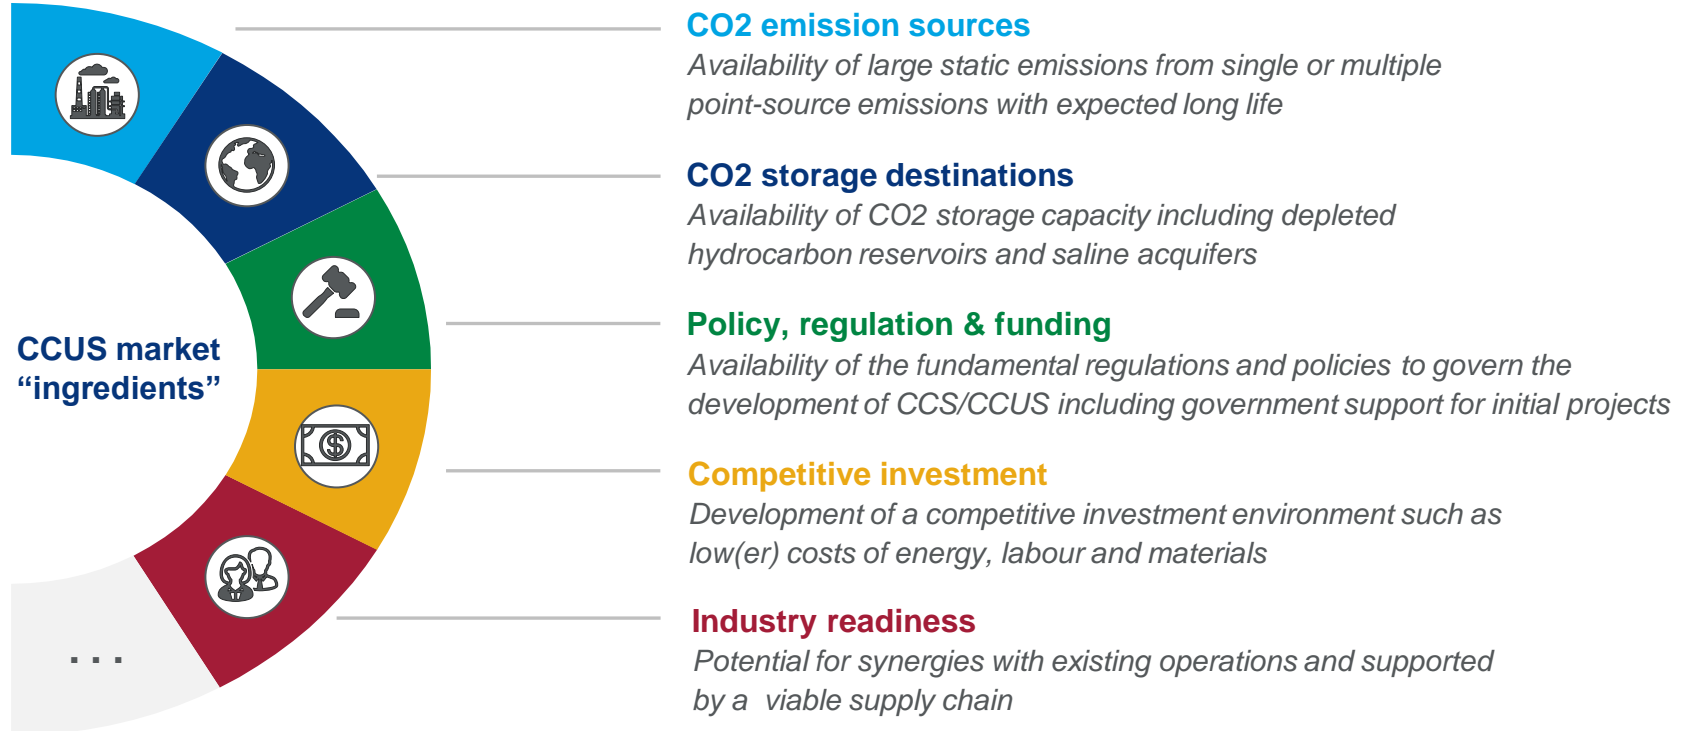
CCUS market "ingredients"

...

CO2 emission sources
Availability of large static emissions from single or multiple point-source emissions with expected long life

CO2 storage destinations
Availability of CO2 storage capacity including depleted hydrocarbon reservoirs and saline acquifers

Policy, regulation & funding
Availability of the fundamental regulations and policies to govern the development of CCS/CCUS including government support for initial projects

Competitive investment
Development of a competitive investment environment such as low(er) costs of energy, labour and materials

Industry readiness
Potential for synergies with existing operations and supported by a viable supply chain